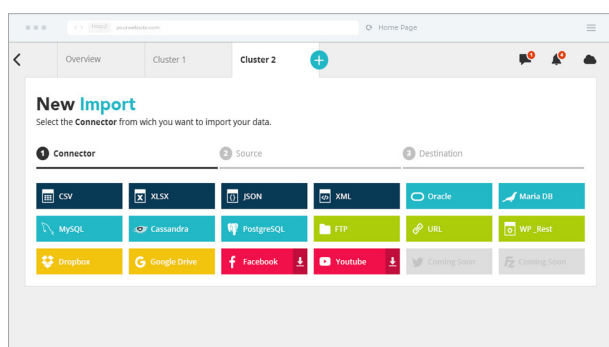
yourwebsite.com

Home Page

Overview

Cluster 1

Cluster 2

New Import

Select the Connector from wich you want to import your data.

1 Connector

2 Source

3 Destination

CSV

XLSX

JSON

XML

Oracle

Maria DB

MySQL

Cassandra

PostgreSQL

FTP

URL

WP _Rest

Dropbox

Google Drive

Facebook

Youtube

Coming Soon

Coming Soon